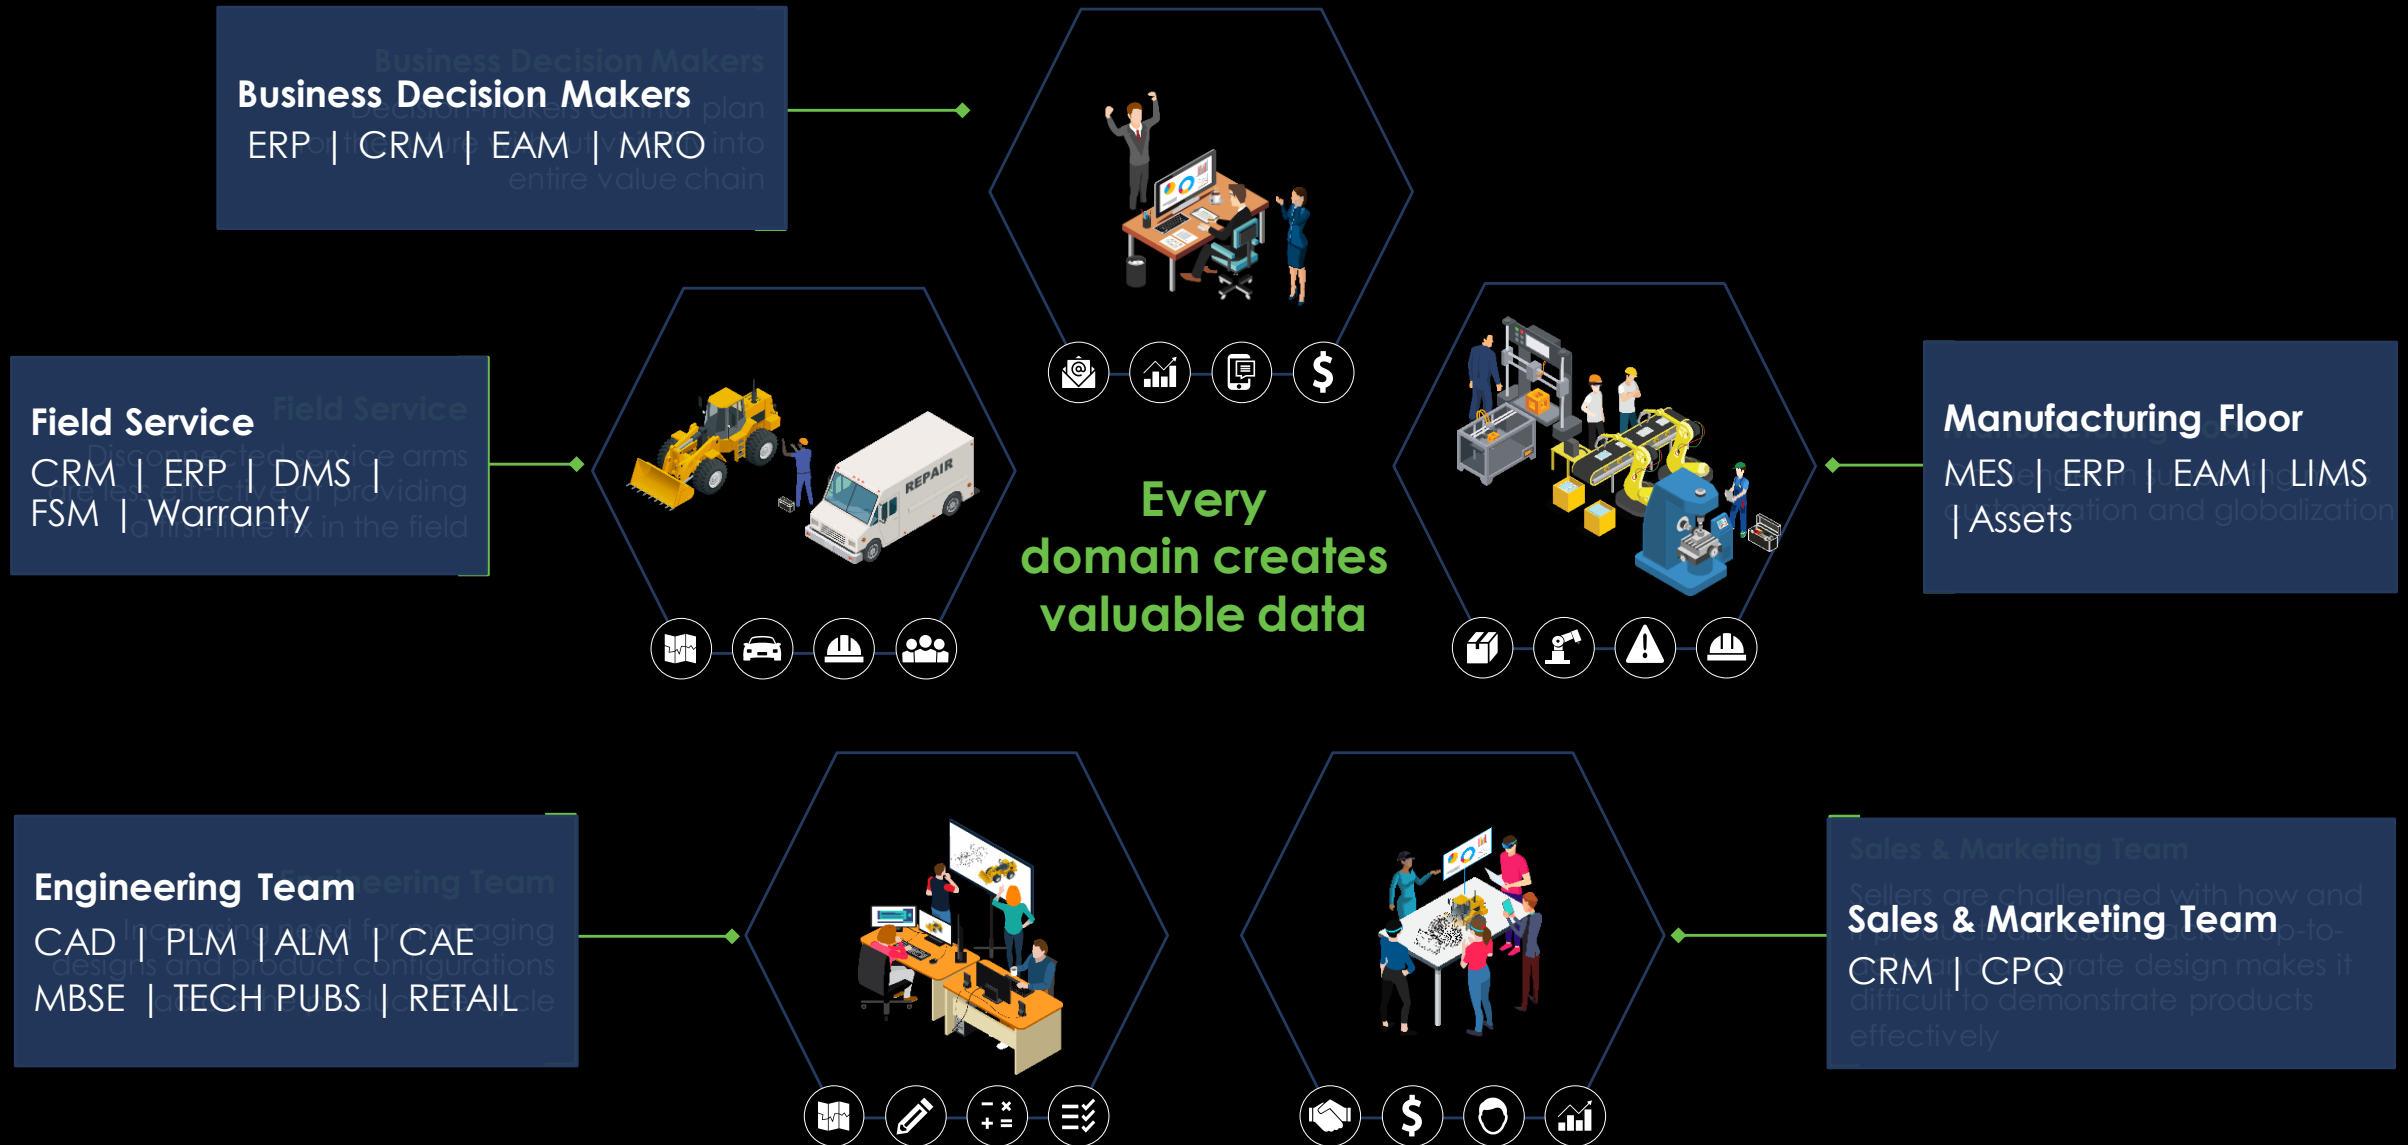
Business Decision Makers
ERP | CRM | EAM | MRO

Field Service
CRM | ERP | DMS | FSM | Warranty

Every domain creates valuable data

Manufacturing Floor
MES | ERP | EAM | LIMS | Assets

Engineering Team
CAD | PLM | ALM | CAE
MBSE | TECH PUBS | RETAIL

Sales & Marketing Team
CRM | CPQ